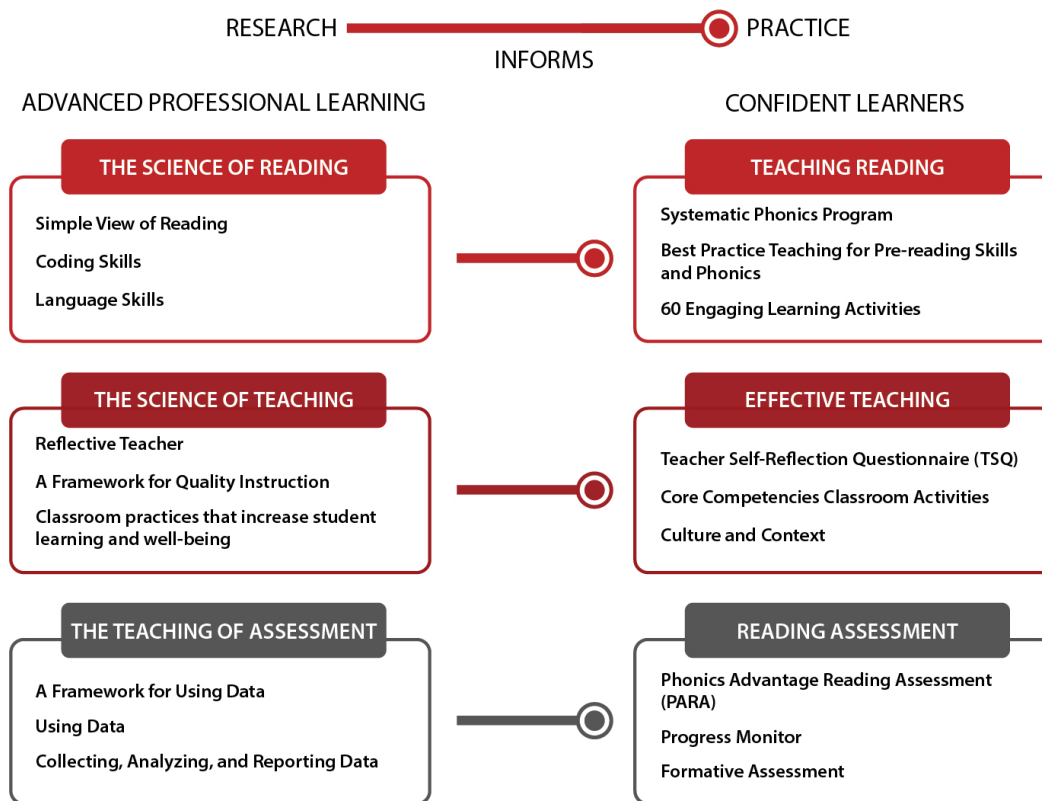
RESEARCH PRACTICE

INFORMS

ADVANCED PROFESSIONAL LEARNING

CONFIDENT LEARNERS

THE SCIENCE OF READING

Simple View of Reading

Coding Skills

Language Skills

TEACHING READING

Systematic Phonics Program

Best Practice Teaching for Pre-reading Skills and Phonics

60 Engaging Learning Activities

THE SCIENCE OF TEACHING

Reflective Teacher

A Framework for Quality Instruction

Classroom practices that increase student learning and well-being

EFFECTIVE TEACHING

Teacher Self-Reflection Questionnaire (TSQ)

Core Competencies Classroom Activities

Culture and Context

THE TEACHING OF ASSESSMENT

A Framework for Using Data

Using Data

Collecting, Analyzing, and Reporting Data

READING ASSESSMENT

Phonics Advantage Reading Assessment (PARA)

Progress Monitor

Formative Assessment